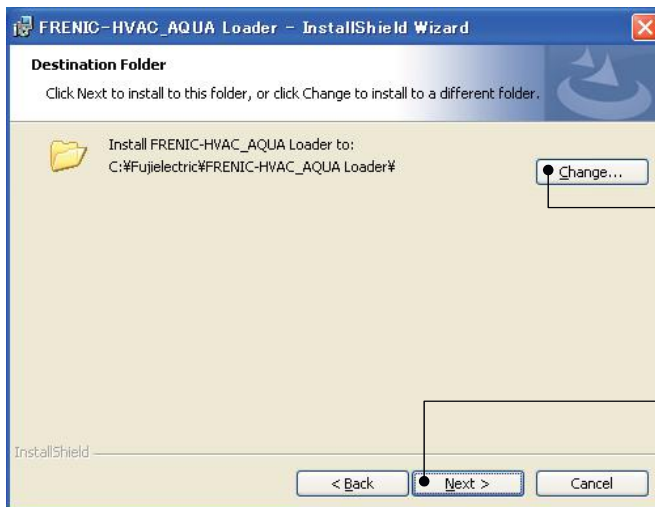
FRENIC-HVAC_AQUA Loader - InstallShield Wizard

Destination Folder

Click Next to install to this folder, or click Change to install to a different folder.

Install FRENIC-HVAC_AQUA Loader to:
C:¥Fujielectric¥FRENIC-HVAC_AQUA Loader¥

Change...

InstallShield

< Back

Next >

Cancel